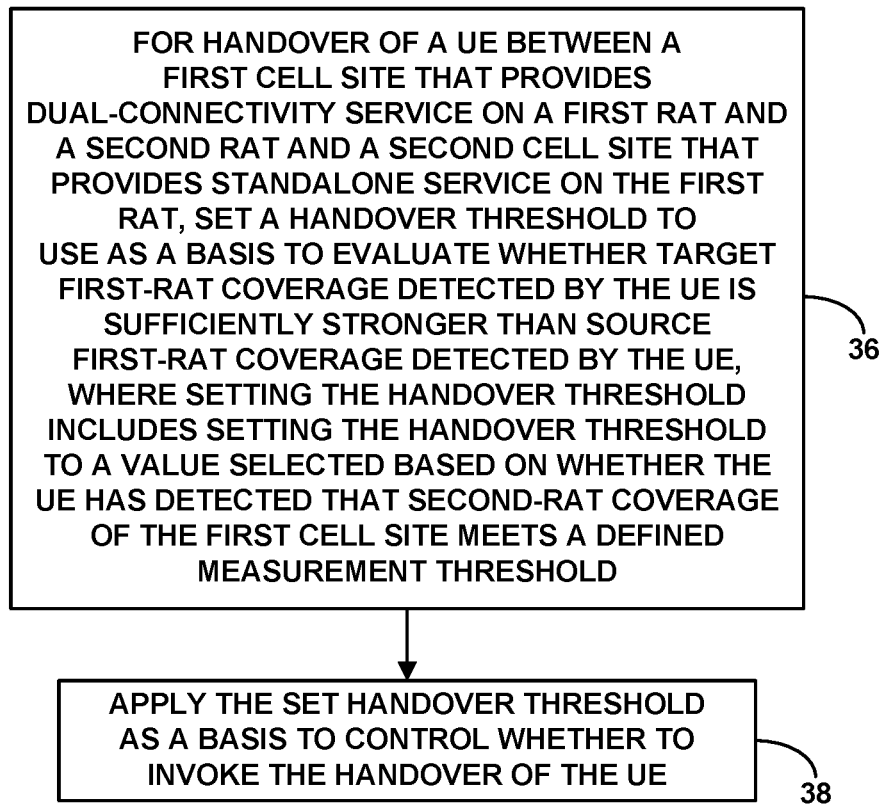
FOR HANDOVER OF A UE BETWEEN A FIRST CELL SITE THAT PROVIDES DUAL-CONNECTIVITY SERVICE ON A FIRST RAT AND A SECOND RAT AND A SECOND CELL SITE THAT PROVIDES STANDALONE SERVICE ON THE FIRST RAT, SET A HANDOVER THRESHOLD TO USE AS A BASIS TO EVALUATE WHETHER TARGET FIRST-RAT COVERAGE DETECTED BY THE UE IS SUFFICIENTLY STRONGER THAN SOURCE FIRST-RAT COVERAGE DETECTED BY THE UE, WHERE SETTING THE HANDOVER THRESHOLD INCLUDES SETTING THE HANDOVER THRESHOLD TO A VALUE SELECTED BASED ON WHETHER THE UE HAS DETECTED THAT SECOND-RAT COVERAGE OF THE FIRST CELL SITE MEETS A DEFINED MEASUREMENT THRESHOLD

36

APPLY THE SET HANDOVER THRESHOLD AS A BASIS TO CONTROL WHETHER TO INVOKE THE HANDOVER OF THE UE

38